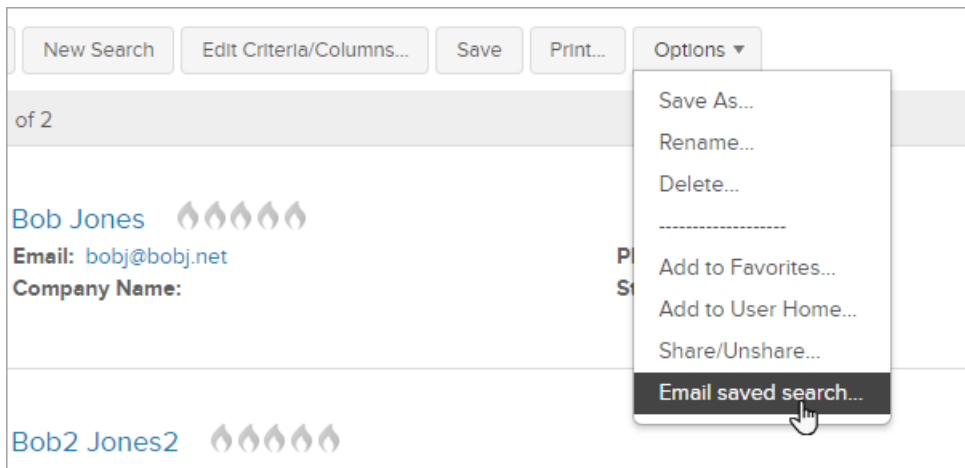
New Search | Edit Criteria/Columns... | Save | Print... | Options ▾

of 2

Bob Jones
Email: bobj@bobj.net
Company Name:

Ph
St

Bob2 Jones2

Save As...
Rename...
Delete...
-------------------
Add to Favorites...
Add to User Home...
Share/Unshare...
Email saved search...